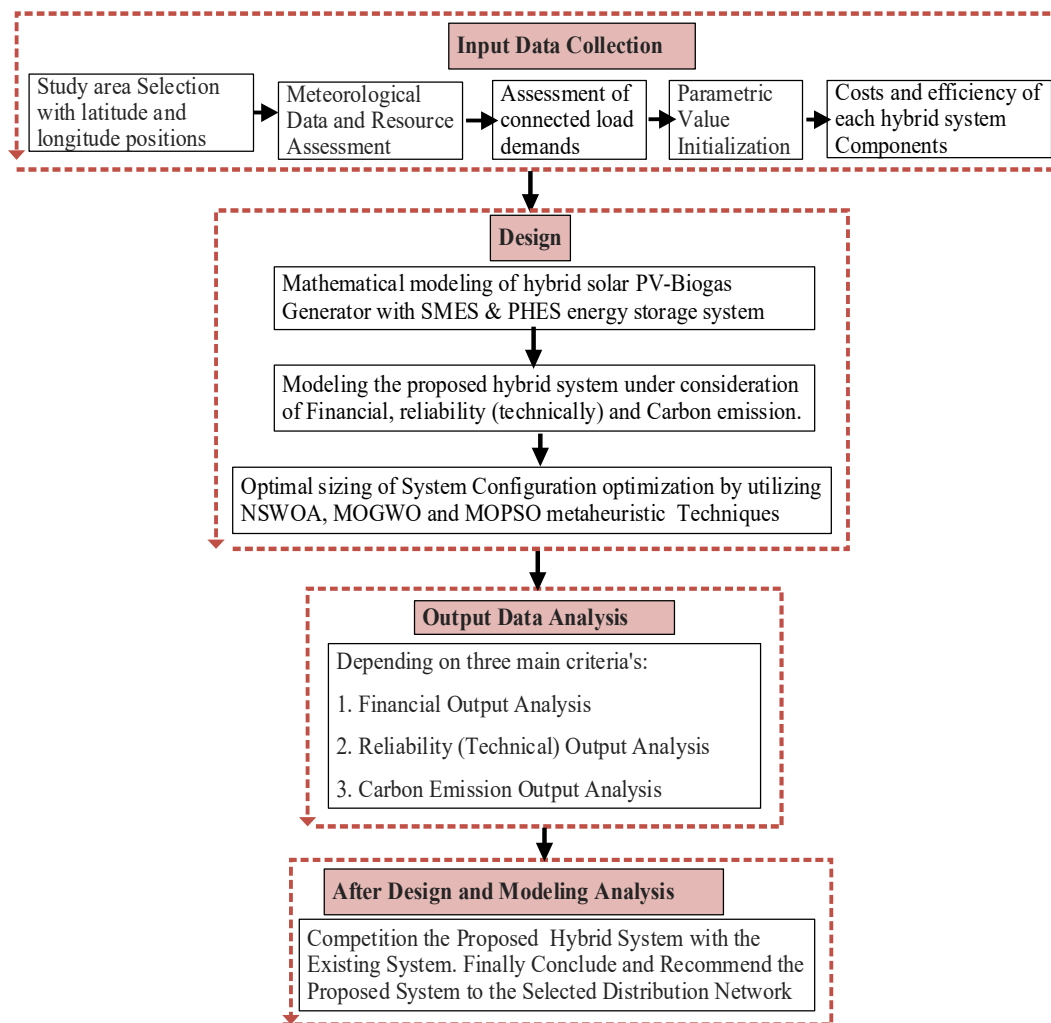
Input Data Collection

Study area Selection with latitude and longitude positions

Meteorological Data and Resource Assessment

Assessment of connected load demands

Parametric Value Initialization

Costs and efficiency of each hybrid system Components

Design

Mathematical modeling of hybrid solar PV-Biogas Generator with SMES & PHES energy storage system

Modeling the proposed hybrid system under consideration of Financial, reliability (technically) and Carbon emission.

Optimal sizing of System Configuration optimization by utilizing NSWOA, MOGWO and MOPSO metaheuristic Techniques

Output Data Analysis

Depending on three main criteria's:

1. Financial Output Analysis

2. Reliability (Technical) Output Analysis

3. Carbon Emission Output Analysis

After Design and Modeling Analysis

Competition the Proposed Hybrid System with the Existing System. Finally Conclude and Recommend the Proposed System to the Selected Distribution Network